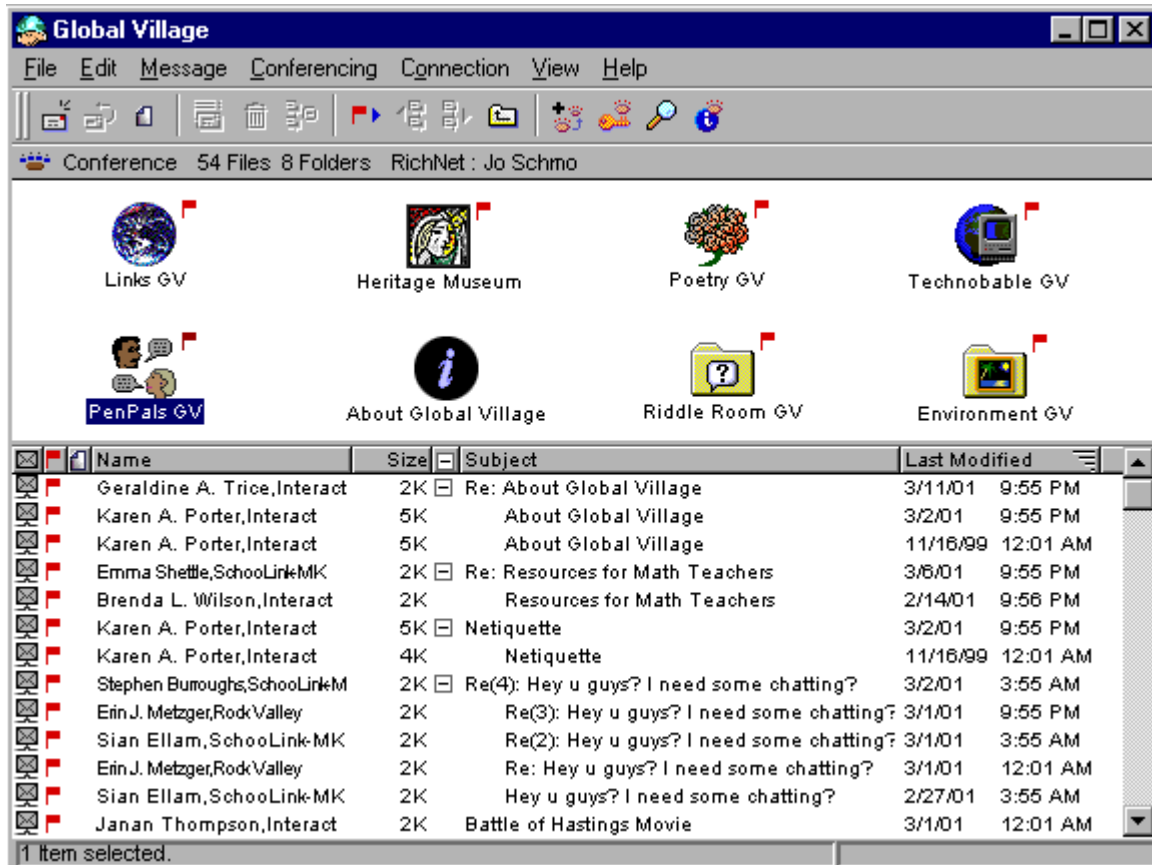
Global Village

File Edit Message Conferencing Connection View Help

Conference 54 Files 8 Folders RichNet : Jo Schmo

Links GV

Heritage Museum

Poetry GV

Technobable GV

PenPals GV

About Global Village

Riddle Room GV

Environment GV

| Name | Size | Subject | Last Modified |
|---|---|---|---|
| Geraldine A. Trice,Interact | 2K | Re: About Global Village | 3/11/01 9:55 PM |
| Karen A. Porter,Interact | 5K | About Global Village | 3/2/01 9:55 PM |
| Karen A. Porter,Interact | 5K | About Global Village | 11/16/99 12:01 AM |
| Emma Shettle,SchooLink-MK | 2K | Re: Resources for Math Teachers | 3/6/01 9:55 PM |
| Brenda L. Wilson,Interact | 2K | Resources for Math Teachers | 2/14/01 9:56 PM |
| Karen A. Porter,Interact | 5K | Netiquette | 3/2/01 9:55 PM |
| Karen A. Porter,Interact | 4K | Netiquette | 11/16/99 12:01 AM |
| Stephen Burroughs,SchooLink-M | 2K | Re(4): Hey u guys? I need some chatting? | 3/2/01 3:55 AM |
| Erin J. Metzger,Rock Valley | 2K | Re(3): Hey u guys? I need some chatting? | 3/1/01 9:55 PM |
| Sian Ellam,SchooLink-MK | 2K | Re(2): Hey u guys? I need some chatting? | 3/1/01 3:55 AM |
| Erin J. Metzger,Rock Valley | 2K | Re: Hey u guys? I need some chatting? | 3/1/01 12:01 AM |
| Sian Ellam,SchooLink-MK | 2K | Hey u guys? I need some chatting? | 2/27/01 3:55 AM |
| Janan Thompson,Interact | 2K | Battle of Hastings Movie | 3/1/01 12:01 AM |

1 Item selected.